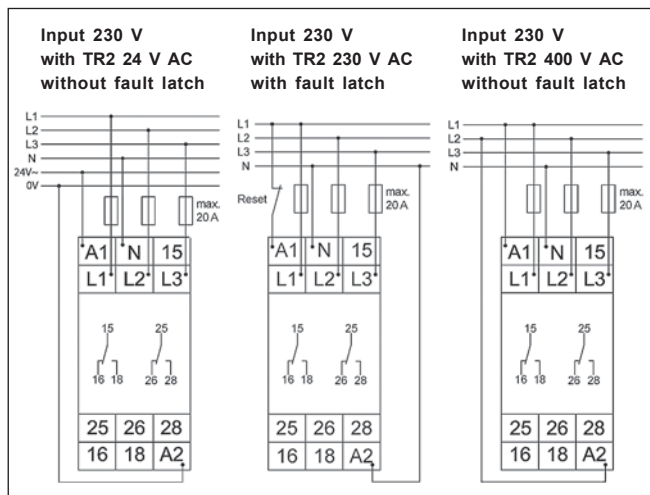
Input 230 V
with TR2 24 V AC
without fault latch

L1
L2
L3
N
24V~
0V

max. 20 A

| A1 | N | 15 |
|---|---|---|
| L1 | L2 | L3 |

15 25
16 18 26 28

| 25 | 26 | 28 |
|---|---|---|
| 16 | 18 | A2 |

Input 230 V
with TR2 230 V AC
with fault latch

L1
L2
L3
N

Reset

max. 20 A

| A1 | N | 15 |
|---|---|---|
| L1 | L2 | L3 |

15 25
16 18 26 28

| 25 | 26 | 28 |
|---|---|---|
| 16 | 18 | A2 |

Input 230 V
with TR2 400 V AC
without fault latch

L1
L2
L3
N

max. 20 A

| A1 | N | 15 |
|---|---|---|
| L1 | L2 | L3 |

15 25
16 18 26 28

| 25 | 26 | 28 |
|---|---|---|
| 16 | 18 | A2 |